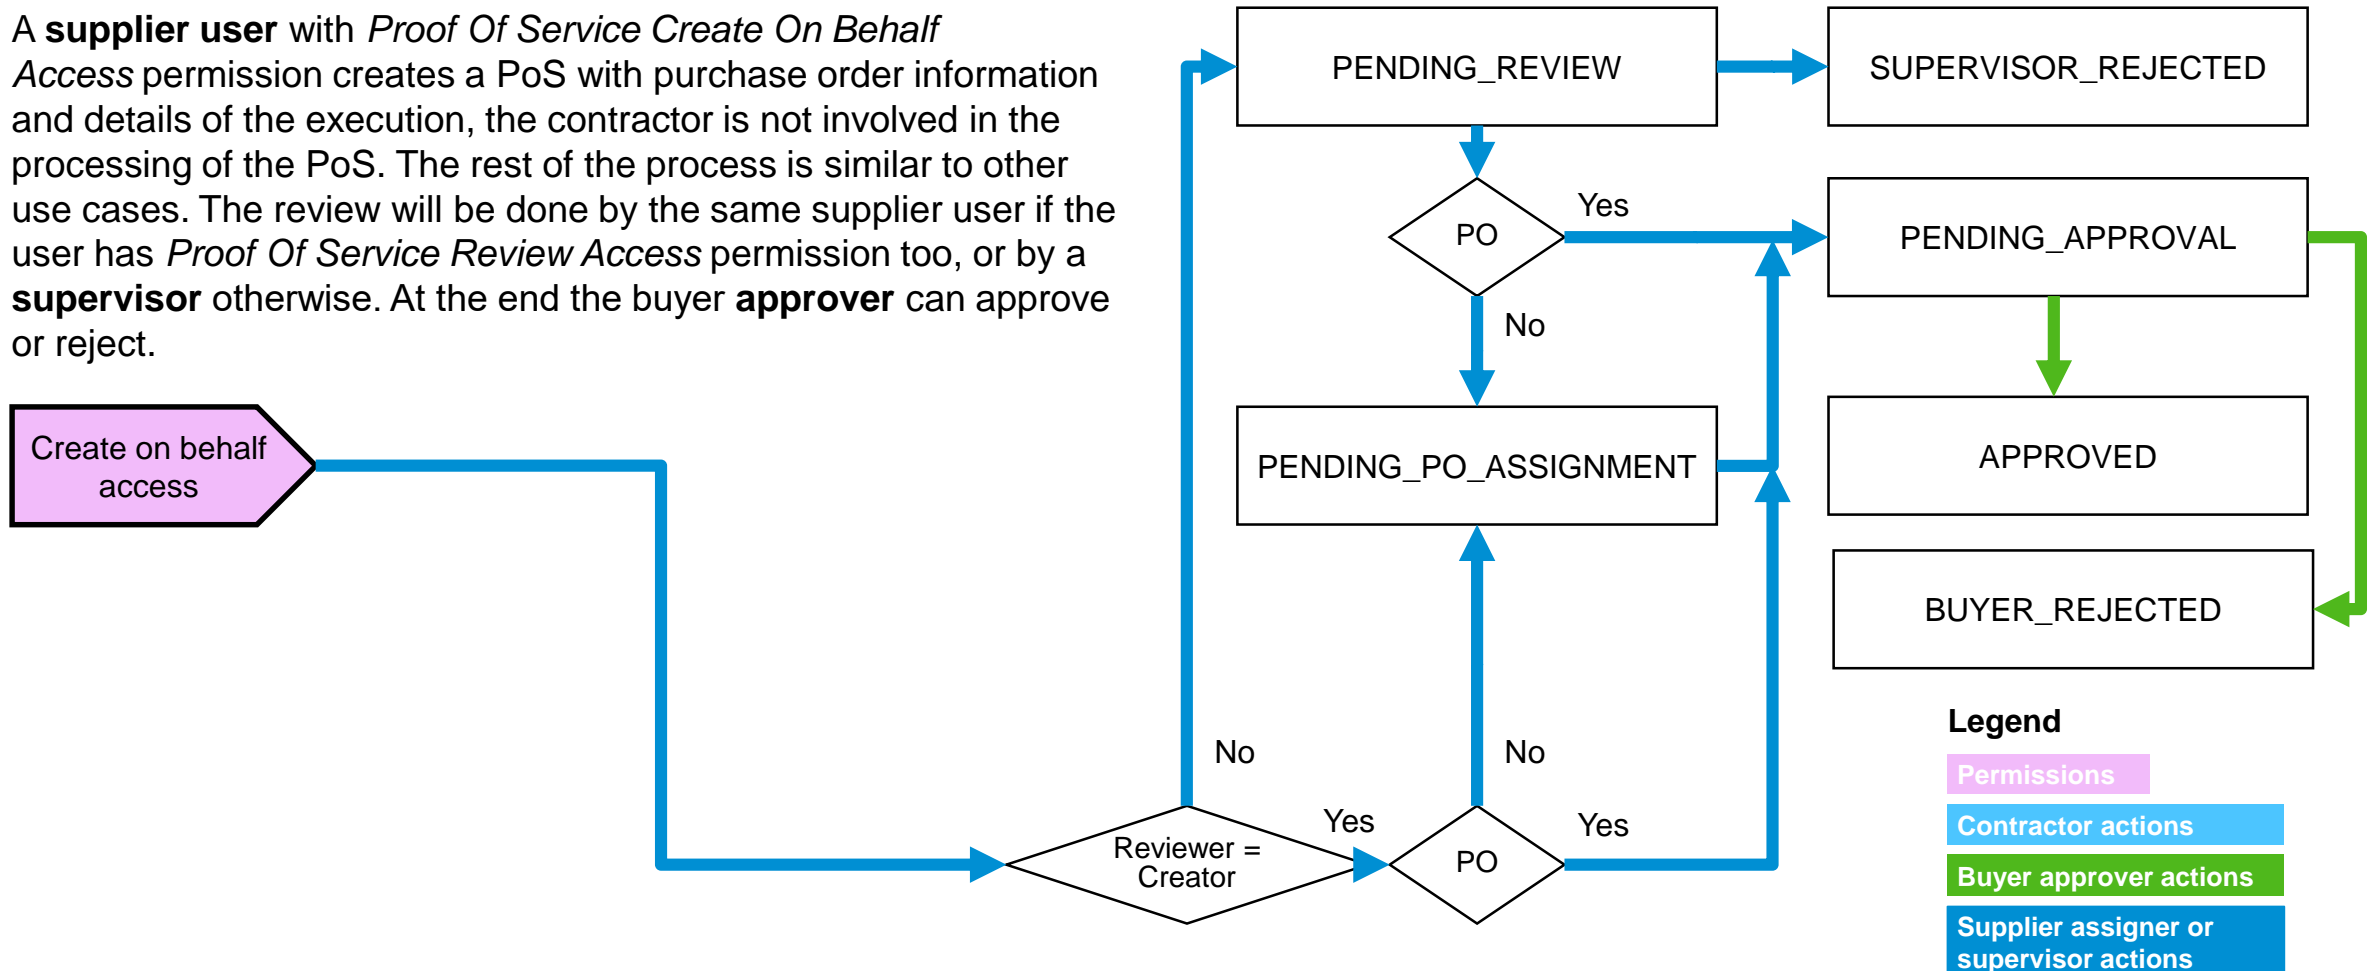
A **supplier user** with *Proof Of Service Create On Behalf Access* permission creates a PoS with purchase order information and details of the execution, the contractor is not involved in the processing of the PoS. The rest of the process is similar to other use cases. The review will be done by the same supplier user if the user has *Proof Of Service Review Access* permission too, or by a **supervisor** otherwise. At the end the buyer **approver** can approve or reject.

Create on behalf access

PENDING_REVIEW

SUPERVISOR_REJECTED

PO

Yes

PENDING_APPROVAL

No

PENDING_PO_ASSIGNMENT

APPROVED

BUYER_REJECTED

No

No

Yes

Reviewer = Creator

PO

Yes

Legend

Permissions

Contractor actions

Buyer approver actions

Supplier assigner or supervisor actions